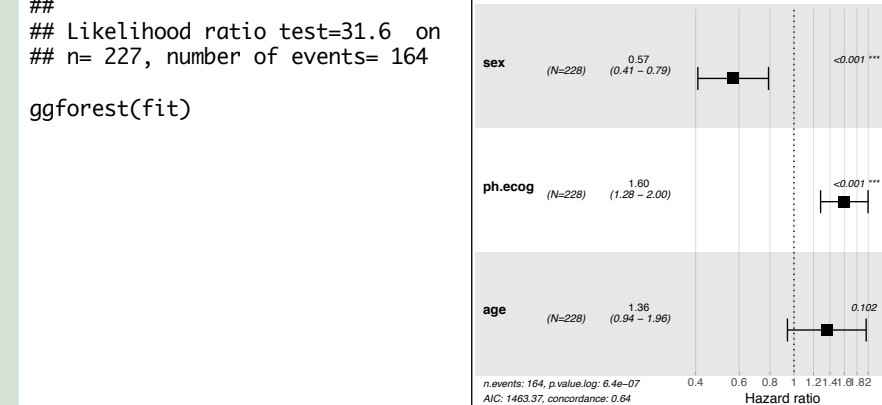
##
## Likelihood ratio test=31.6  on
## n= 227, number of events= 164

ggforest(fit)

| | | | |
|---|---|---|---|
| sex | (N=228) | 0.57 (0.41 – 0.79) | <0.001 *** |
| ph.ecog | (N=228) | 1.60 (1.28 – 2.00) | <0.001 *** |
| age | (N=228) | 1.36 (0.94 – 1.96) | 0.102 |

n.events: 164, p.value.log: 6.4e−07
AIC: 1463.37, concordance: 0.64

0.4 0.6 0.8 1 1.21.41.61.82
Hazard ratio